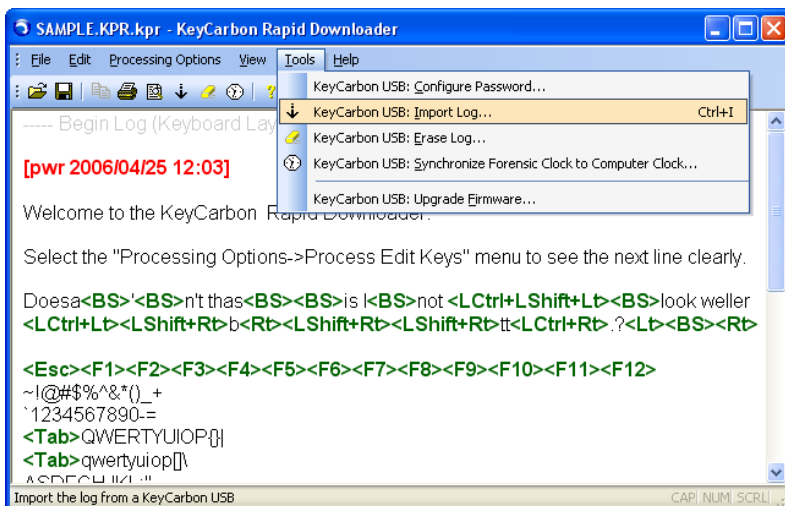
SAMPLE.KPR.kpr - KeyCarbon Rapid Downloader

File Edit Processing Options View Tools Help

KeyCarbon USB: Configure Password...
KeyCarbon USB: Import Log... Ctrl+I
KeyCarbon USB: Erase Log...
KeyCarbon USB: Synchronize Forensic Clock to Computer Clock...
KeyCarbon USB: Upgrade Firmware...

----- Begin Log (Keyboard Lay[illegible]

[pwr 2006/04/25 12:03]

Welcome to the KeyCarbon Rapid Downloader.

Select the "Processing Options->Process Edit Keys" menu to see the next line clearly.

Doesa<BS>'<BS>n't thas<BS><BS>is l<BS>not <LCtrl+LShift+Lt><BS>look weller <LCtrl+Lt><LShift+Rt>b<Rt><LShift+Rt><LShift+Rt>tt<LCtrl+Rt>.?<Lt><BS><Rt>

<Esc><F1><F2><F3><F4><F5><F6><F7><F8><F9><F10><F11><F12>
~!@#$%^&*()_+
`1234567890-=
<Tab>QWERTYUIOP{}|
<Tab>qwertyuiop[]\
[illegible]

Import the log from a KeyCarbon USB
CAP NUM SCRL